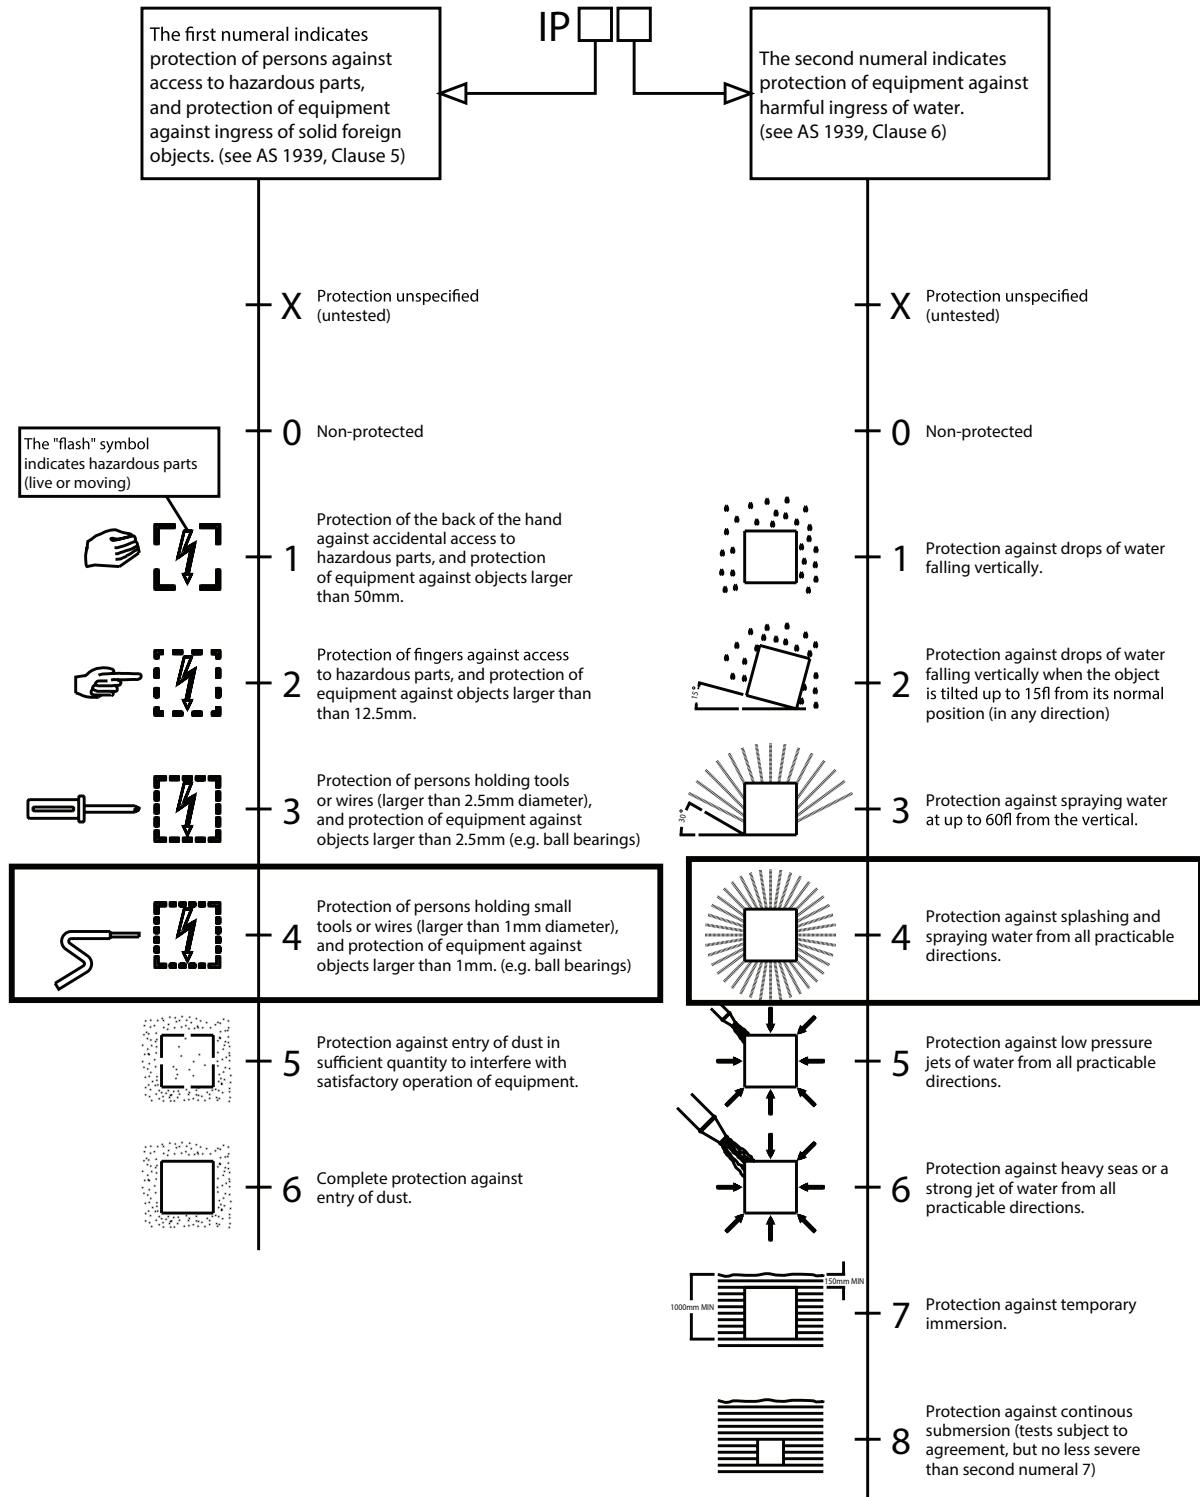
IP

The first numeral indicates protection of persons against access to hazardous parts, and protection of equipment against ingress of solid foreign objects. (see AS 1939, Clause 5)

The second numeral indicates protection of equipment against harmful ingress of water. (see AS 1939, Clause 6)

X Protection unspecified (untested)

X Protection unspecified (untested)

0 Non-protected

0 Non-protected

The "flash" symbol indicates hazardous parts (live or moving)

1 Protection of the back of the hand against accidental access to hazardous parts, and protection of equipment against objects larger than 50mm.

1 Protection against drops of water falling vertically.

2 Protection of fingers against access to hazardous parts, and protection of equipment against objects larger than than 12.5mm.

15°

2 Protection against drops of water falling vertically when the object is tilted up to 15fl from its normal position (in any direction)

3 Protection of persons holding tools or wires (larger than 2.5mm diameter), and protection of equipment against objects larger than 2.5mm (e.g. ball bearings)

30°

3 Protection against spraying water at up to 60fl from the vertical.

4 Protection of persons holding small tools or wires (larger than 1mm diameter), and protection of equipment against objects larger than 1mm. (e.g. ball bearings)

4 Protection against splashing and spraying water from all practicable directions.

5 Protection against entry of dust in sufficient quantity to interfere with satisfactory operation of equipment.

5 Protection against low pressure jets of water from all practicable directions.

6 Complete protection against entry of dust.

6 Protection against heavy seas or a strong jet of water from all practicable directions.

150mm MIN

1000mm MIN

7 Protection against temporary immersion.

8 Protection against continous submersion (tests subject to agreement, but no less severe than second numeral 7)